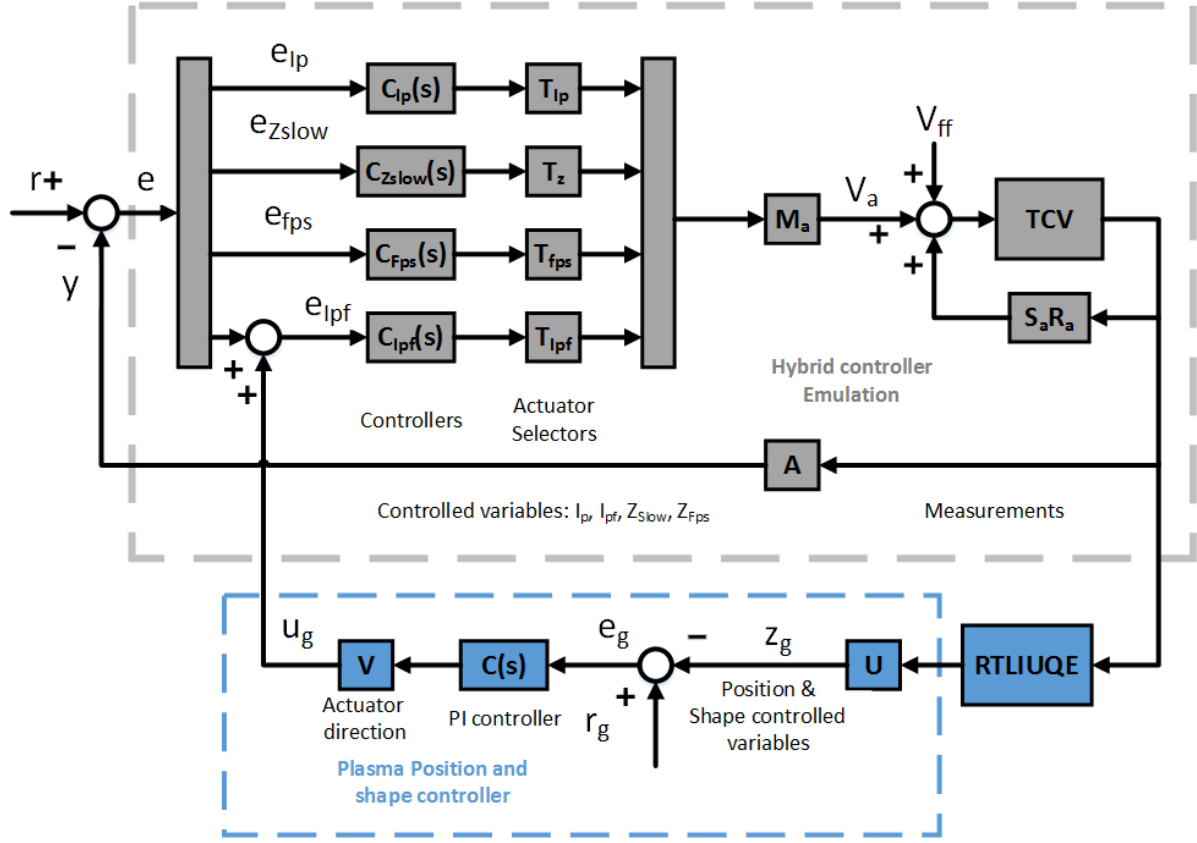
$e_{Ip}$ $C_{Ip}(s)$ $T_{Ip}$

$e_{Zslow}$ $C_{Zslow}(s)$ $T_z$

r+ e

$e_{fps}$ $C_{Fps}(s)$ $T_{fps}$

–

y

$e_{Ipf}$ $C_{Ipf}(s)$ $T_{Ipf}$

+
+

$M_a$ $V_a$

$V_{ff}$
+
+
+

TCV

$S_aR_a$

Hybrid controller Emulation

Controllers

Actuator Selectors

A

Controlled variables: $I_p$, $I_{pf}$, $Z_{Slow}$, $Z_{Fps}$

Measurements

$u_g$ V C(s) $e_g$ – $z_g$ U RTLIUQE

Actuator direction

PI controller

+
$r_g$

Position & Shape controlled variables

Plasma Position and shape controller